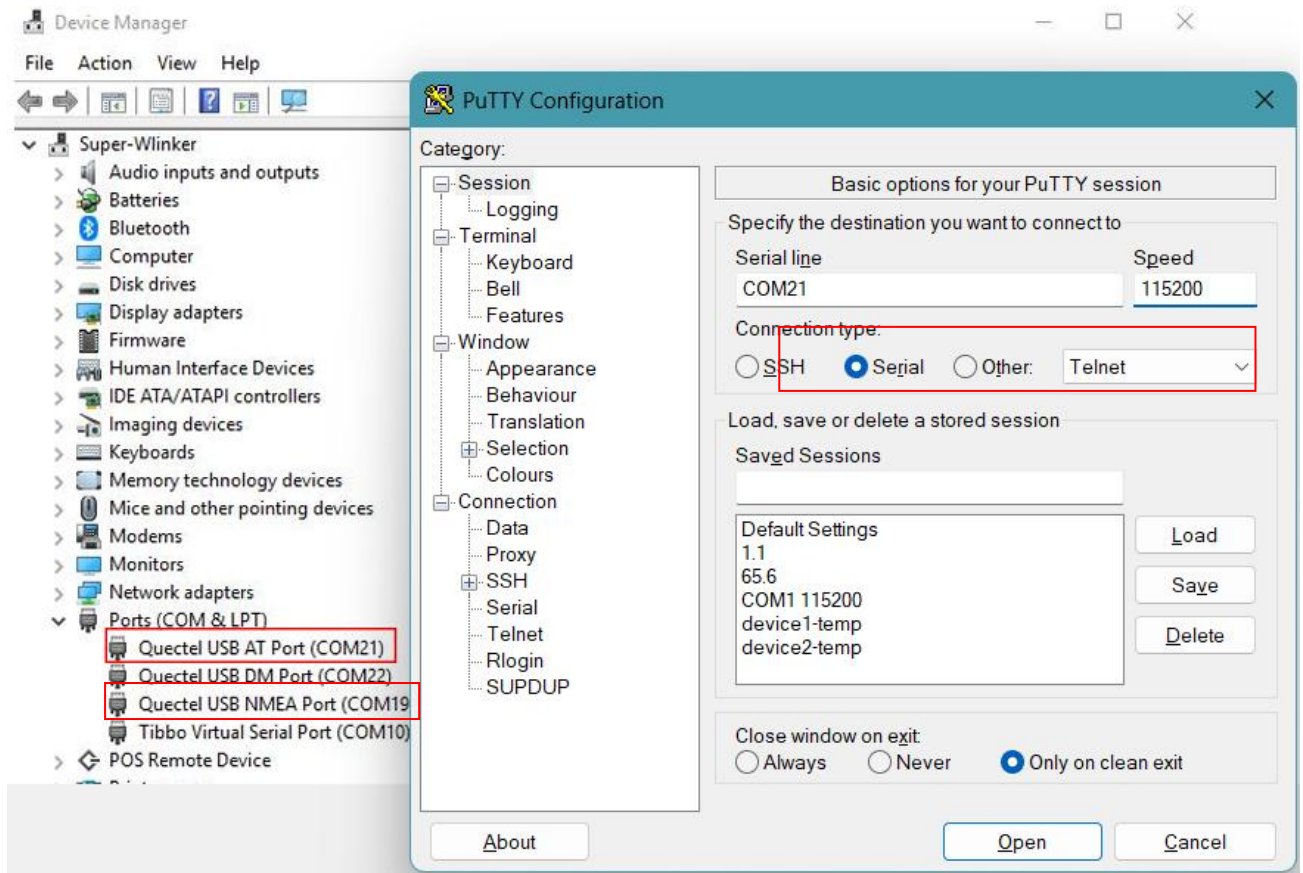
Device Manager
File Action View Help

Super-Wlinker
Audio inputs and outputs
Batteries
Bluetooth
Computer
Disk drives
Display adapters
Firmware
Human Interface Devices
IDE ATA/ATAPI controllers
Imaging devices
Keyboards
Memory technology devices
Mice and other pointing devices
Modems
Monitors
Network adapters
Ports (COM & LPT)
Quectel USB AT Port (COM21)
Quectel USB DM Port (COM22)
Quectel USB NMEA Port (COM19
Tibbo Virtual Serial Port (COM10)
POS Remote Device

PuTTY Configuration

Category:
Session
Logging
Terminal
Keyboard
Bell
Features
Window
Appearance
Behaviour
Translation
Selection
Colours
Connection
Data
Proxy
SSH
Serial
Telnet
Rlogin
SUPDUP

Basic options for your PuTTY session
Specify the destination you want to connect to
Serial line
COM21
Speed
115200
Connection type:
SSH Serial Other: Telnet

Load, save or delete a stored session
Saved Sessions

Default Settings
1.1
65.6
COM1 115200
device1-temp
device2-temp

Load
Save
Delete

Close window on exit:
Always Never Only on clean exit

About
Open
Cancel